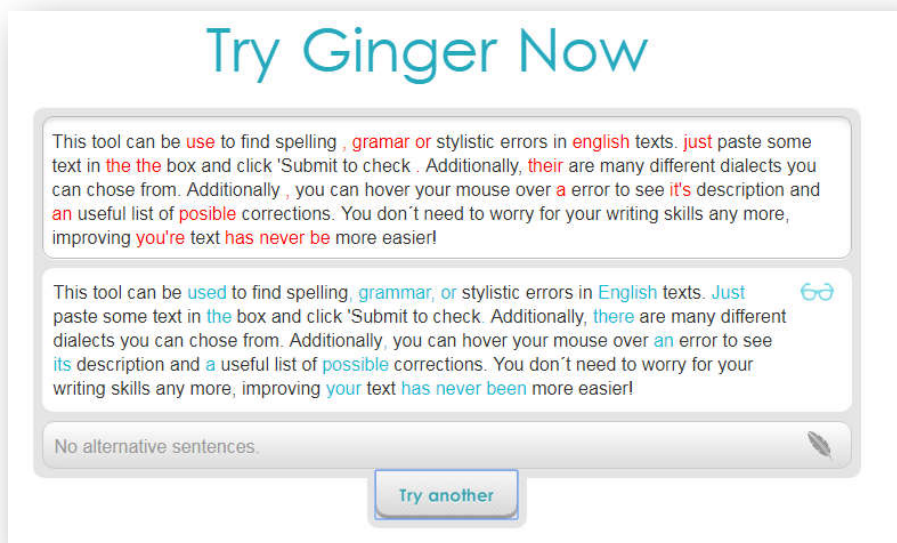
Try Ginger Now

This tool can be use to find spelling , gramar or stylistic errors in english texts. just paste some text in the the box and click 'Submit to check . Additionally, their are many different dialects you can chose from. Additionally , you can hover your mouse over a error to see it's description and an useful list of posible corrections. You don´t need to worry for your writing skills any more, improving you're text has never be more easier!

This tool can be used to find spelling, grammar, or stylistic errors in English texts. Just paste some text in the box and click 'Submit to check. Additionally, there are many different dialects you can chose from. Additionally, you can hover your mouse over an error to see its description and a useful list of possible corrections. You don´t need to worry for your writing skills any more, improving your text has never been more easier!

No alternative sentences.

Try another